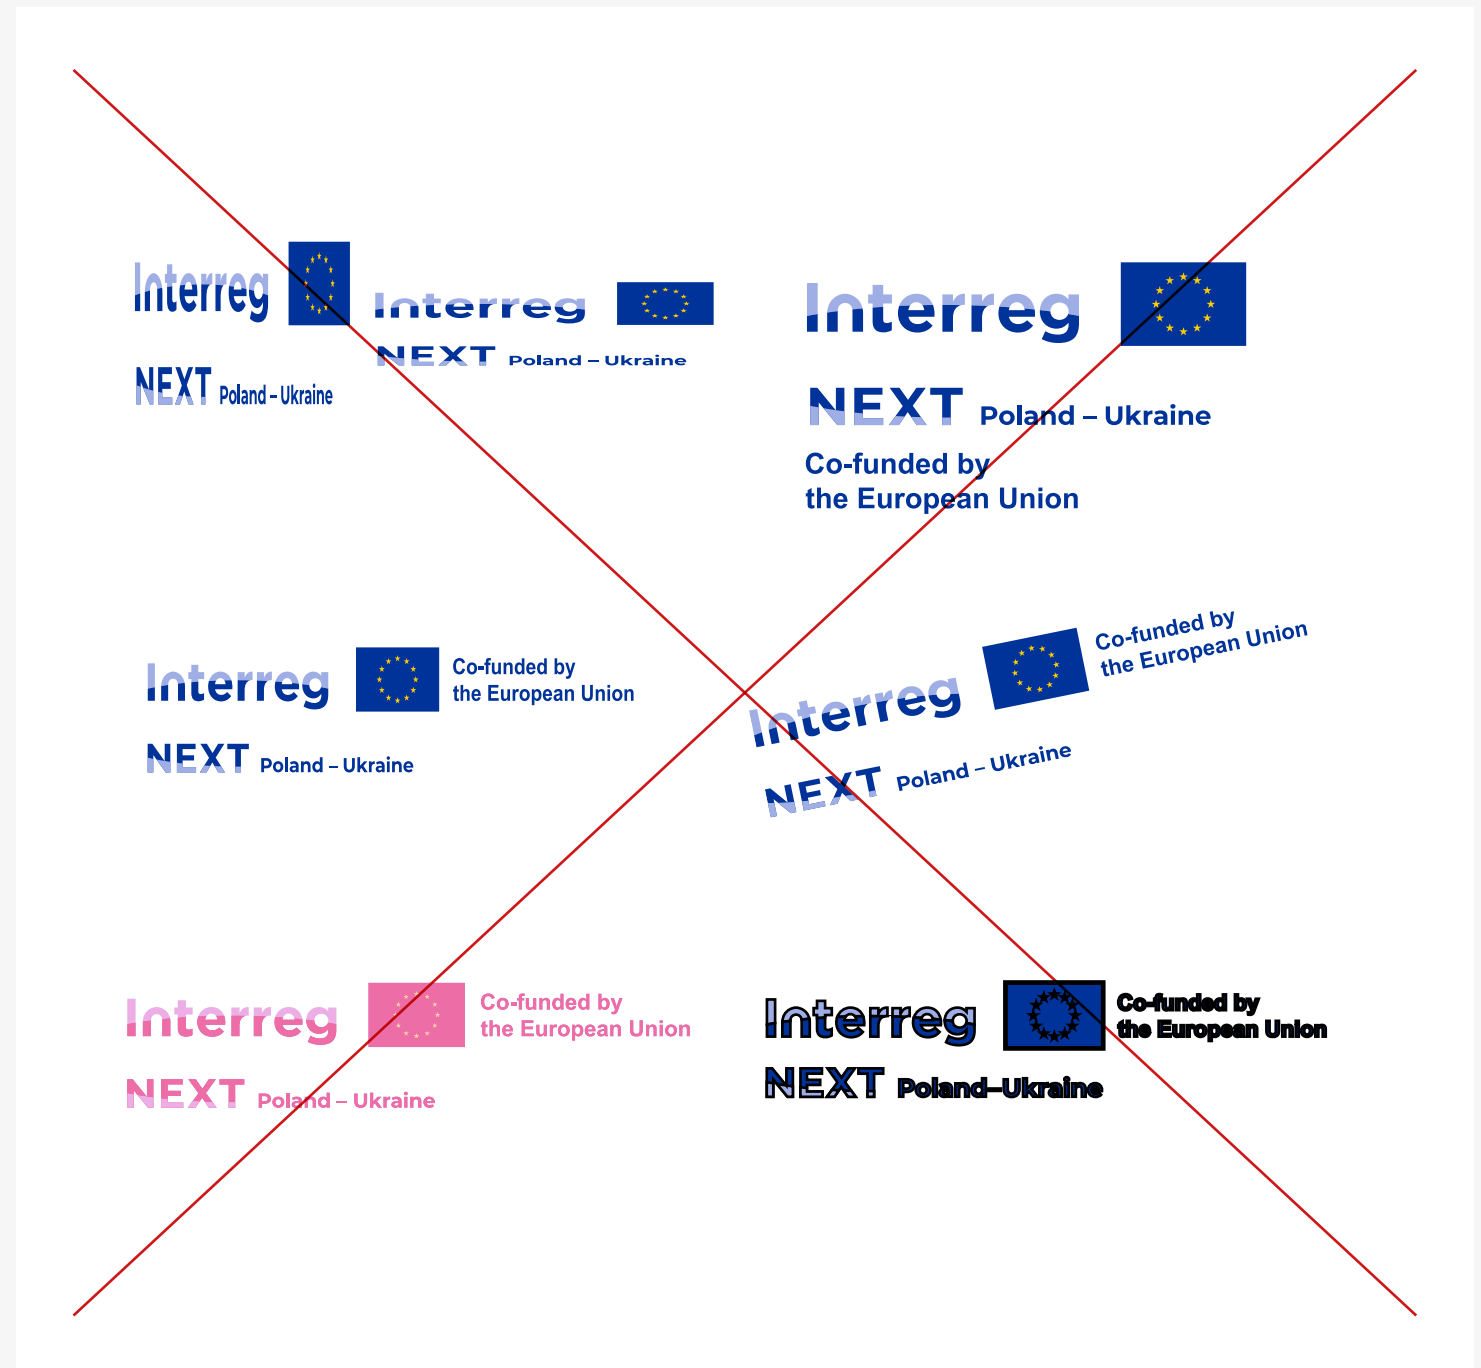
Interreg
NEXT Poland – Ukraine

Interreg
NEXT Poland – Ukraine

Interreg
NEXT Poland – Ukraine
Co-funded by
the European Union

Interreg
Co-funded by
the European Union
NEXT Poland – Ukraine

Interreg
Co-funded by
the European Union
NEXT Poland – Ukraine

Interreg
Co-funded by
the European Union
NEXT Poland – Ukraine

Interreg
Co-funded by
the European Union
NEXT Poland–Ukraine